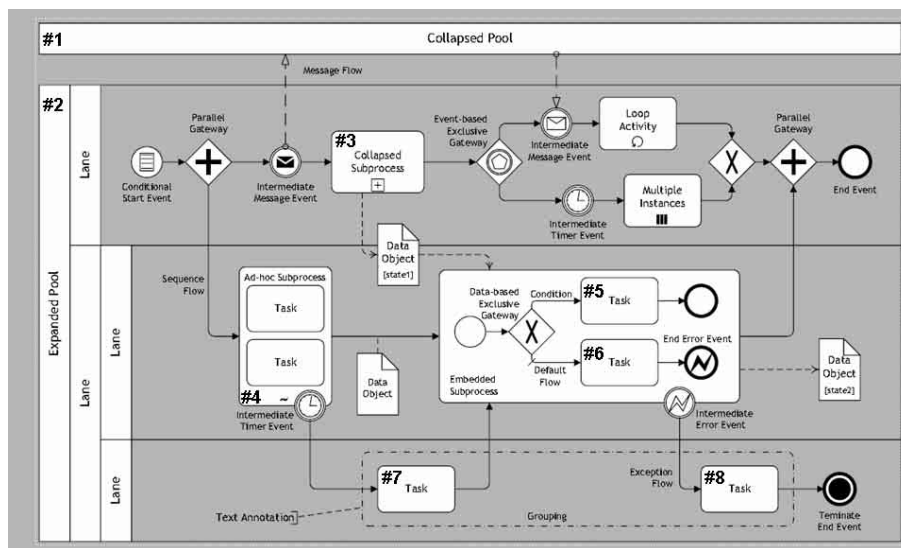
#1

Collapsed Pool

Message Flow

#2

Expanded Pool

Lane

Lane

Lane

Lane

Conditional Start Event

Parallel Gateway

Intermediate Message Event

#3

Collapsed Subprocess

Event-based Exclusive Gateway

Intermediate Message Event

Loop Activity

Intermediate Timer Event

Multiple Instances

Parallel Gateway

End Event

Data Object

[state1]

Sequence Flow

Ad-hoc Subprocess

Task

Task

#4

Intermediate Timer Event

Data Object

Data-based Exclusive Gateway

Condition

#5

Task

End Error Event

#6

Task

Default Flow

Embedded Subprocess

Intermediate Error Event

Data Object

[state2]

#7

Task

Exception Flow

#8

Task

Teminate End Event

Text Annotation

Grouping